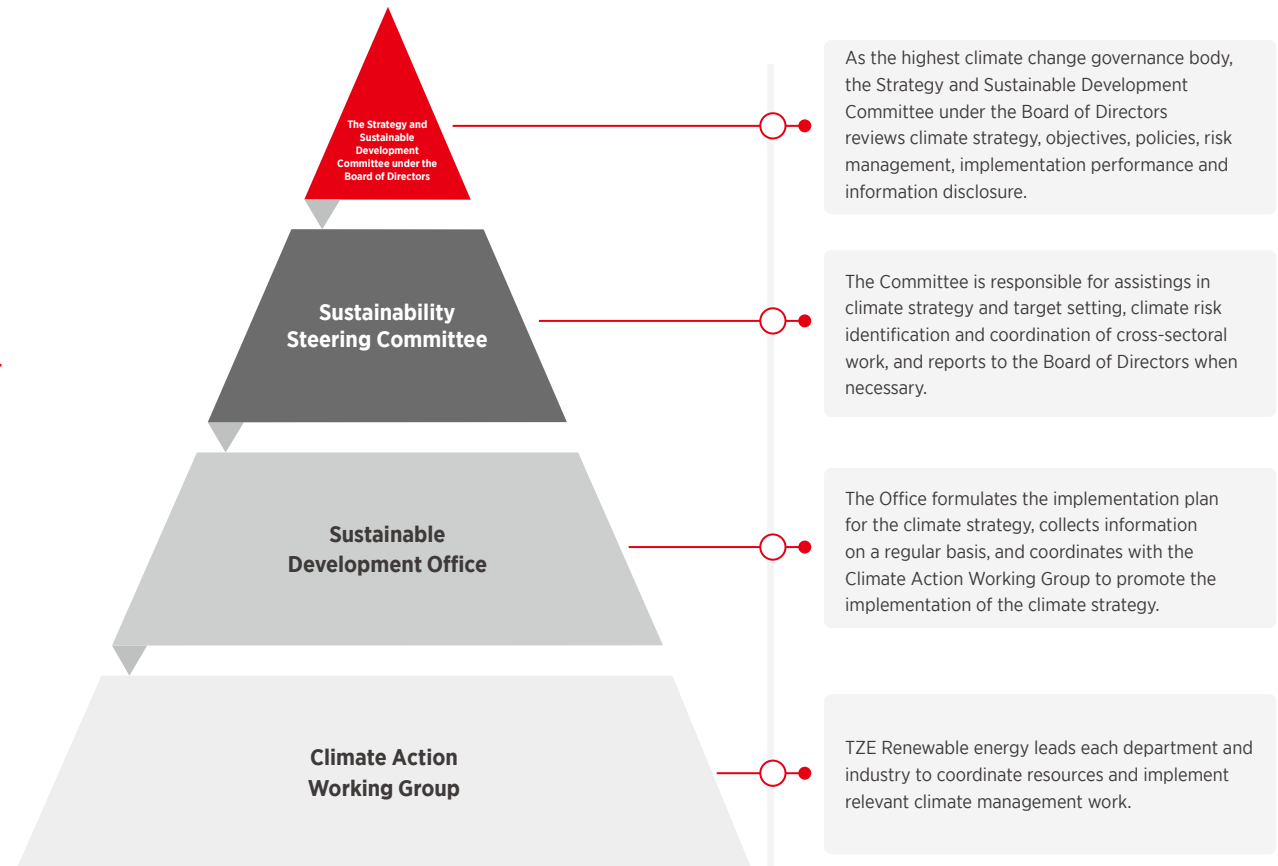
The Strategy and Sustainable Development Committee under the Board of Directors

As the highest climate change governance body, the Strategy and Sustainable Development Committee under the Board of Directors reviews climate strategy, objectives, policies, risk management, implementation performance and information disclosure.

Sustainability Steering Committee

The Committee is responsible for assistings in climate strategy and target setting, climate risk identification and coordination of cross-sectoral work, and reports to the Board of Directors when necessary.

Sustainable Development Office

The Office formulates the implementation plan for the climate strategy, collects information on a regular basis, and coordinates with the Climate Action Working Group to promote the implementation of the climate strategy.

Climate Action Working Group

TZE Renewable energy leads each department and industry to coordinate resources and implement relevant climate management work.